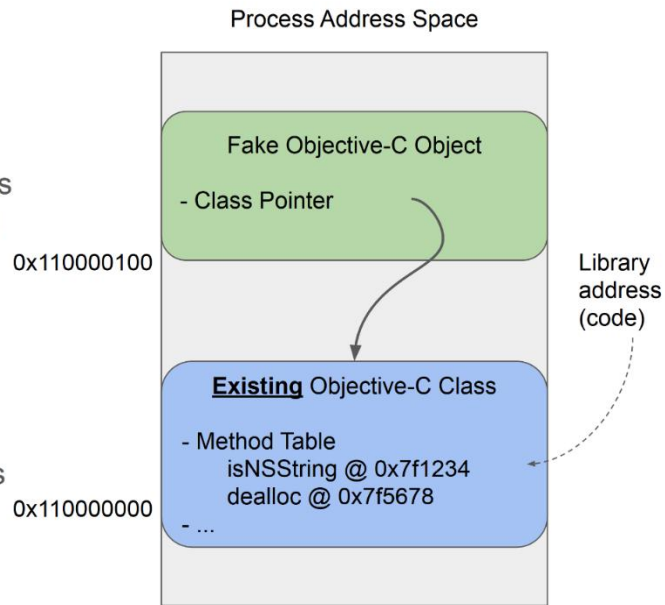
Process Address Space

s

Fake Objective-C Object

- Class Pointer

0x110000100

Library address (code)

**Existing** Objective-C Class

- Method Table
isNSString @ 0x7f1234
dealloc @ 0x7f5678
- ...

s

0x110000000